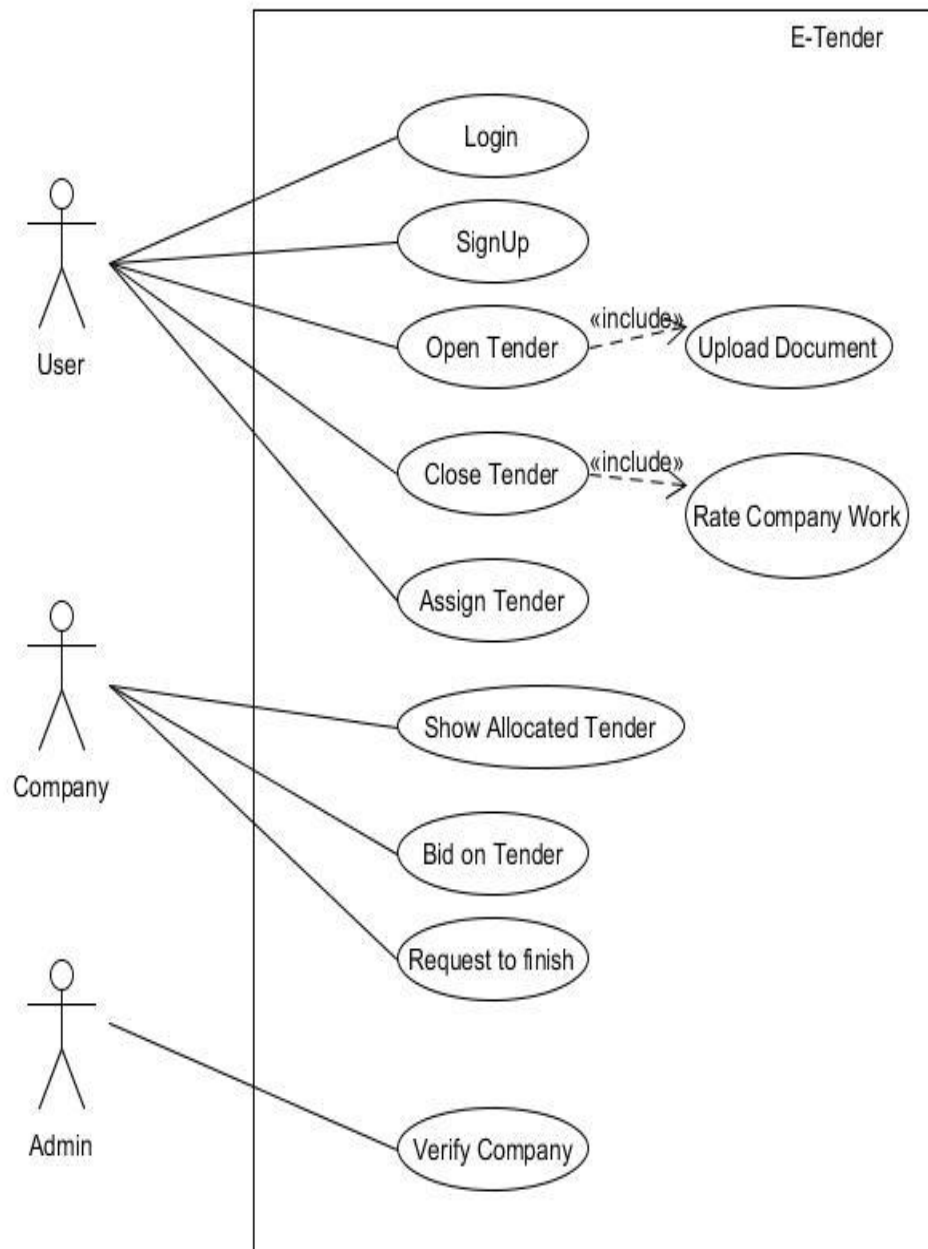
E-Tender

Login

SignUp

User

Open Tender

«include»

Upload Document

Close Tender

«include»

Rate Company Work

Assign Tender

Company

Show Allocated Tender

Bid on Tender

Request to finish

Admin

Verify Company